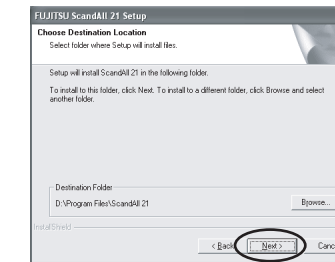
FUJITSU ScandAll 21 Setup

Choose Destination Location

Select folder where Setup will install files.

Setup will install ScandAll 21 in the following folder.

To install to this folder, click Next. To install to a different folder, click Browse and select another folder.

Destination Folder

D:\Program Files\ScandAll 21

Browse...

InstallShield

< Back

Next >

Canc